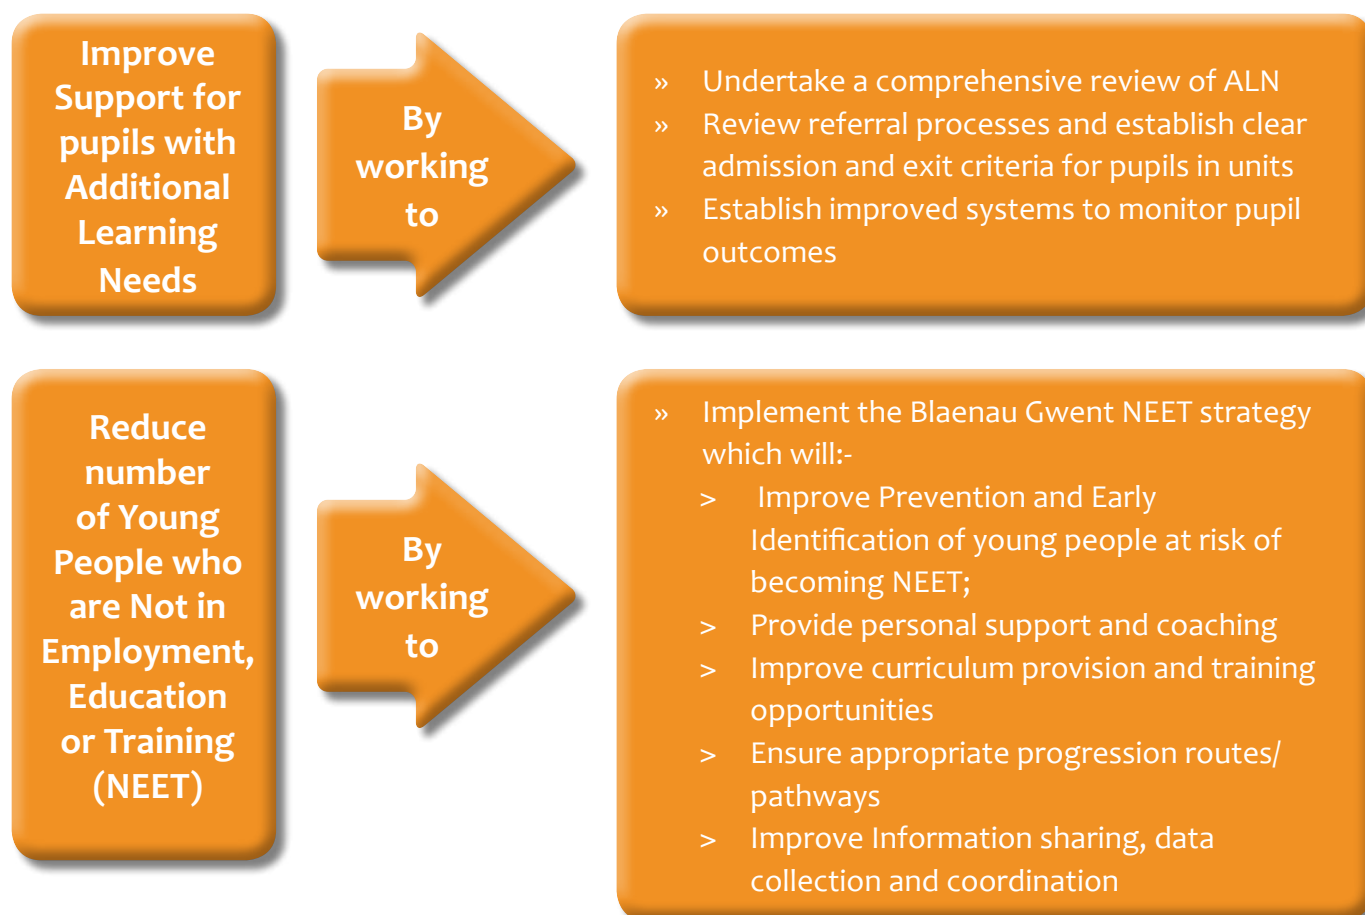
Improve Support for pupils with Additional Learning Needs

By working to

» Undertake a comprehensive review of ALN
» Review referral processes and establish clear admission and exit criteria for pupils in units
» Establish improved systems to monitor pupil outcomes

Reduce number of Young People who are Not in Employment, Education or Training (NEET)

By working to

» Implement the Blaenau Gwent NEET strategy which will:-
> Improve Prevention and Early Identification of young people at risk of becoming NEET;
> Provide personal support and coaching
> Improve curriculum provision and training opportunities
> Ensure appropriate progression routes/ pathways
> Improve Information sharing, data collection and coordination